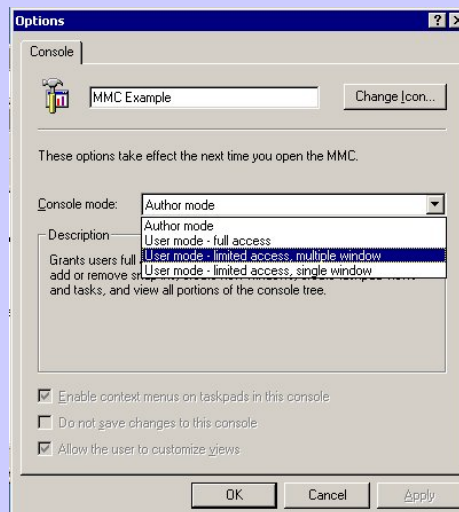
Options

? X

Console

MMC Example

Change Icon...

These options take effect the next time you open the MMC.

Console mode:

Author mode

Author mode
User mode - full access
User mode - limited access, multiple window
User mode - limited access, single window

Description

Grants users full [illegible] add or remove sn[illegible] and tasks, and view all portions of the console tree.

Enable context menus on taskpads in this console

Do not save changes to this console

Allow the user to customize views

OK

Cancel

Apply